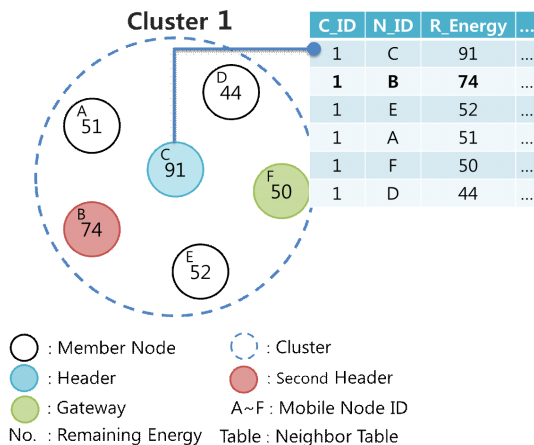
Cluster 1

D 44
A 51
C 91
F 50
B 74
E 52

| C_ID | N_ID | R_Energy | ... |
|---|---|---|---|
| 1 | C | 91 | ... |
| **1** | **B** | **74** | ... |
| 1 | E | 52 | ... |
| 1 | A | 51 | ... |
| 1 | F | 50 | ... |
| 1 | D | 44 | ... |

: Member Node
: Cluster
: Header
: Second Header
: Gateway
A~F : Mobile Node ID
No. : Remaining Energy
Table : Neighbor Table